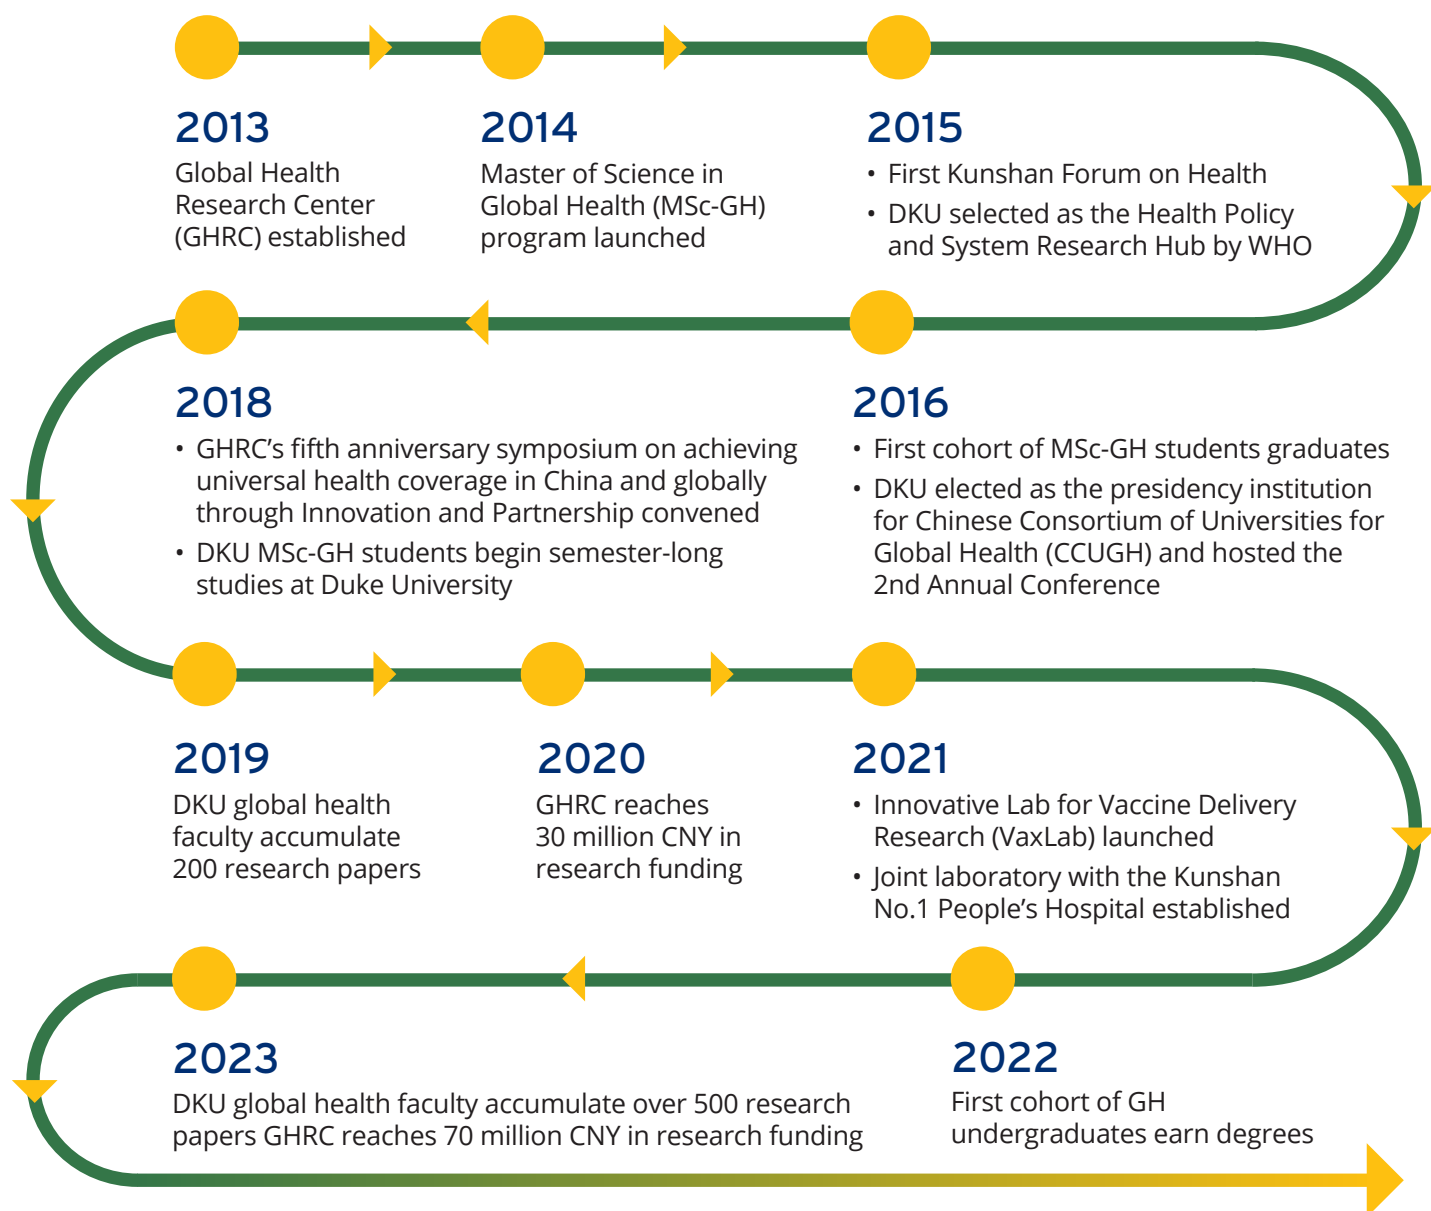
2013
Global Health Research Center (GHRC) established

2014
Master of Science in Global Health (MSc-GH) program launched

2015
• First Kunshan Forum on Health
• DKU selected as the Health Policy and System Research Hub by WHO

2018
• GHRC’s fifth anniversary symposium on achieving universal health coverage in China and globally through Innovation and Partnership convened
• DKU MSc-GH students begin semester-long studies at Duke University

2016
• First cohort of MSc-GH students graduates
• DKU elected as the presidency institution for Chinese Consortium of Universities for Global Health (CCUGH) and hosted the 2nd Annual Conference

2019
DKU global health faculty accumulate 200 research papers

2020
GHRC reaches 30 million CNY in research funding

2021
• Innovative Lab for Vaccine Delivery Research (VaxLab) launched
• Joint laboratory with the Kunshan No.1 People’s Hospital established

2023
DKU global health faculty accumulate over 500 research papers GHRC reaches 70 million CNY in research funding

2022
First cohort of GH undergraduates earn degrees